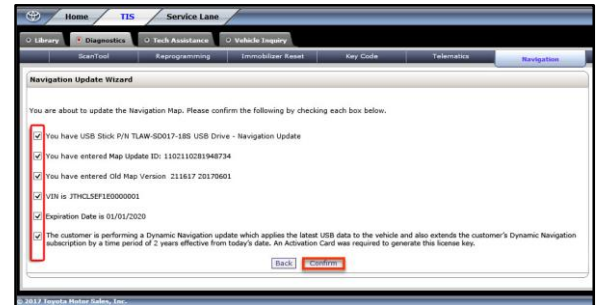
Home TIS Service Lane

Library Diagnostics Tech Assistance Vehicle Inquiry

ScanTool Reprogramming Immobilizer Reset Key Code Telematics Navigation

Navigation Update Wizard

You are about to update the Navigation Map. Please confirm the following by checking each box below.

You have USB Stick P/N TLAW-SD017-18S USB Drive - Navigation Update

You have entered Map Update ID: 1102110281948734

You have entered Old Map Version 211617 20170601

VIN is JTHCLSEF1E0000001

Expiration Date is 01/01/2020

The customer is performing a Dynamic Navigation update which applies the latest USB data to the vehicle and also extends the customer's Dynamic Navigation subscription by a time period of 2 years effective from today's date. An Activation Card was required to generate this license key.

Back Confirm

© 2017 Toyota Motor Sales, Inc.